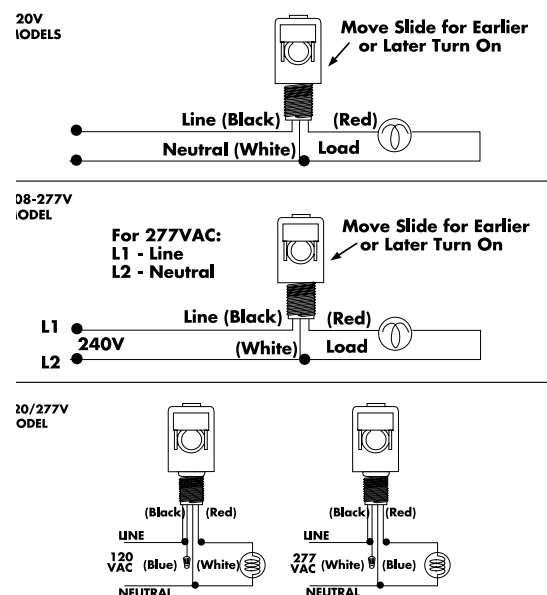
20V
ODELS

Move Slide for Earlier or Later Turn On

Line (Black)
(Red)
Neutral (White)
Load

08-277V
ODEL

For 277VAC:
L1 - Line
L2 - Neutral

Move Slide for Earlier or Later Turn On

Line (Black)
(Red)
L1
240V
(White)
Load
L2

20/277V
ODEL

(Black)
(Red)
LINE
120 VAC
(Blue)
(White)
NEUTRAL

(Black)
(Red)
LINE
277 VAC
(White)
(Blue)
NEUTRAL